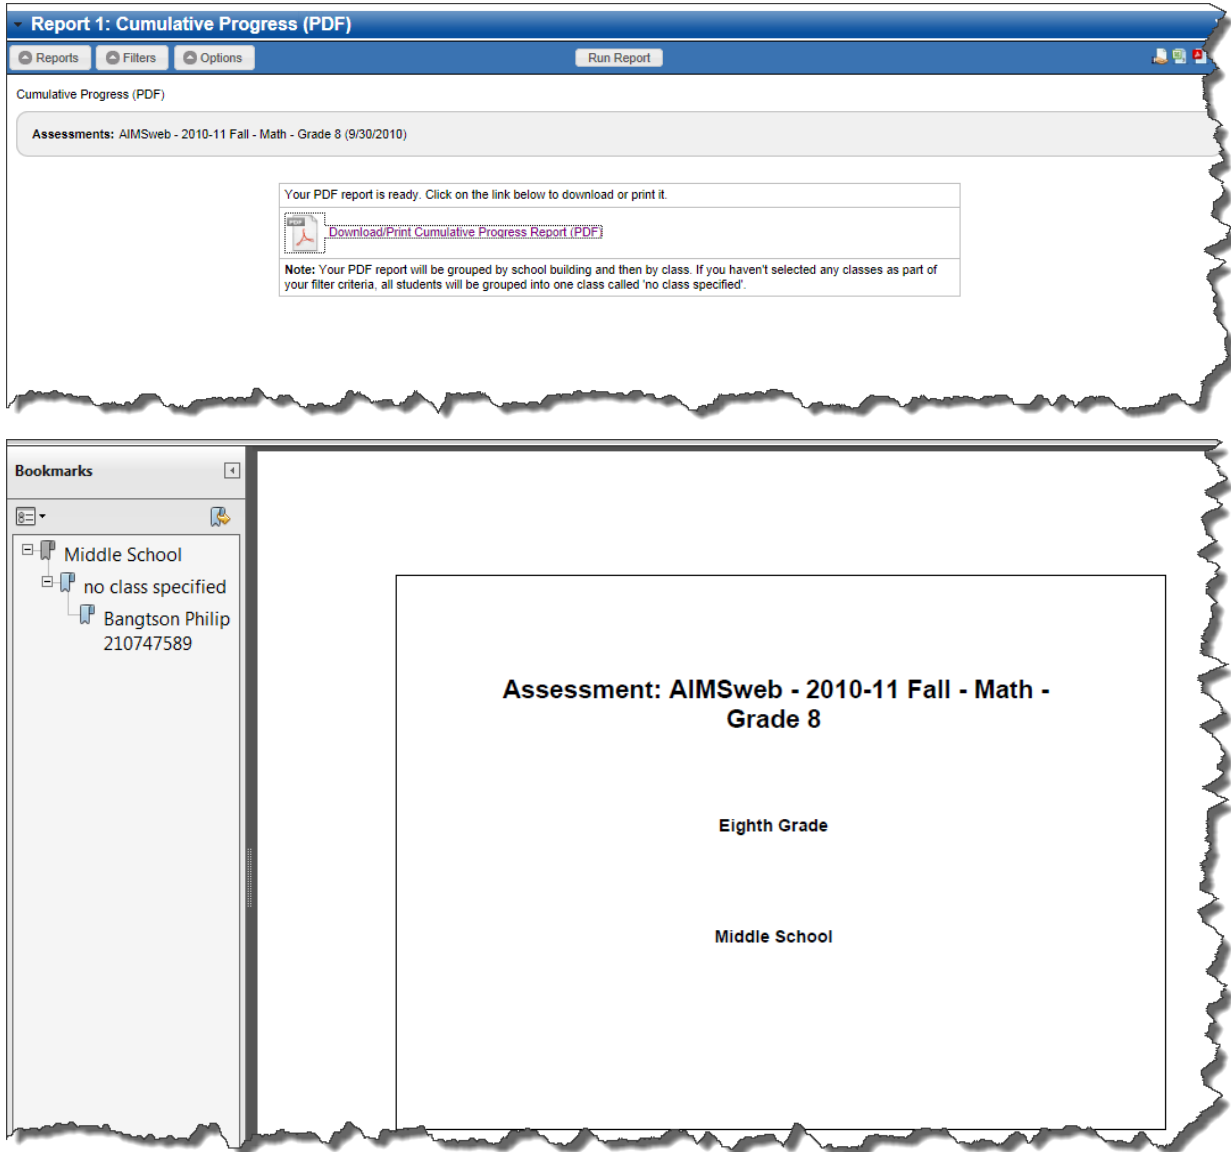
Report 1: Cumulative Progress (PDF)

Reports Filters Options Run Report

Cumulative Progress (PDF)

**Assessments:** AIMSweb - 2010-11 Fall - Math - Grade 8 (9/30/2010)

Your PDF report is ready. Click on the link below to download or print it.

PDF Download/Print Cumulative Progress Report (PDF)

**Note:** Your PDF report will be grouped by school building and then by class. If you haven't selected any classes as part of your filter criteria, all students will be grouped into one class called 'no class specified'.

Bookmarks

Middle School
no class specified
Bangtson Philip 210747589

Assessment: AIMSweb - 2010-11 Fall - Math - Grade 8

Eighth Grade

Middle School